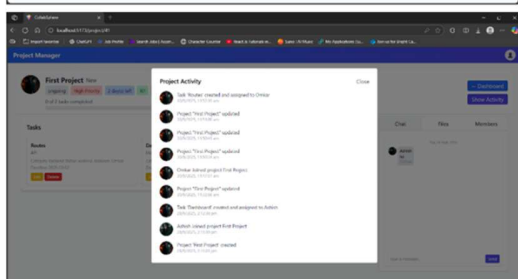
CreateSense
localhost:5173/project/9
Project Manager
First Project New
Ongoing High Priority 3 Days left
0 of 2 tasks completed
Tasks
Router
Dashboard
Chat Files Members
Project Activity Close
Task 'Router' created and assigned to Omkar
Project "First Project" updated
Project "First Project" updated
Project "First Project" updated
Omkar Joined project First Project
Project "First Project" updated
Task 'Dashboard' created and assigned to Admin
Admin created project First Project
Project 'First Project' created
+ Dashboard
Show Activity
Send